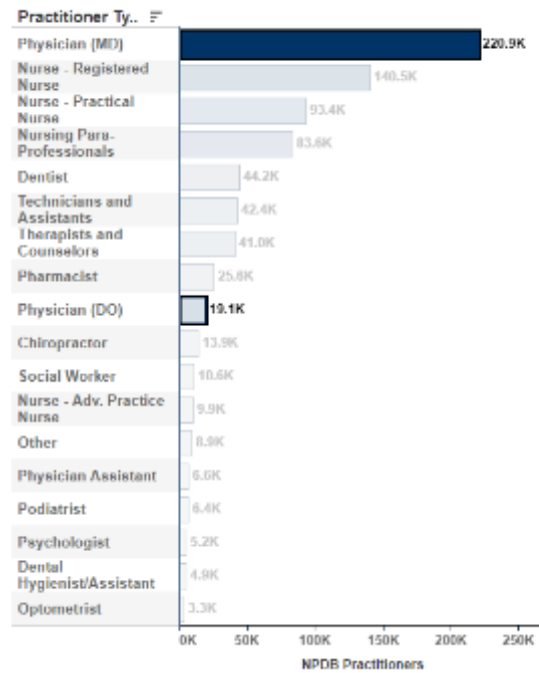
Practitioner Ty..

Physician (MD) 220.9K
Nurse - Registered Nurse 140.5K
Nurse - Practical Nurse 93.4K
Nursing Para-Professionals 83.6K
Dentist 44.2K
Technicians and Assistants 42.4K
Therapists and Counselors 41.0K
Pharmacist 25.8K
Physician (DO) 19.1K
Chiropractor 13.9K
Social Worker 10.6K
Nurse - Adv. Practice Nurse 9.9K
Other 8.9K
Physician Assistant 6.6K
Podiatrist 6.4K
Psychologist 5.2K
Dental Hygienist/Assistant 4.9K
Optometrist 3.3K

0K 50K 100K 150K 200K 250K
NPDB Practitioners